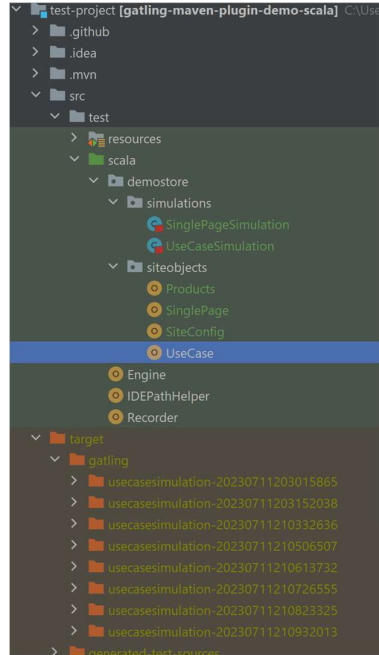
test-project [gatling-maven-plugin-demo-scala] C:\Use
.github
.idea
.mvn
src
test
resources
scala
demostore
simulations
SinglePageSimulation
UseCaseSimulation
siteobjects
Products
SinglePage
SiteConfig
UseCase
Engine
IDEPathHelper
Recorder
target
gatling
usecasesimulation-20230711203015865
usecasesimulation-20230711203152038
usecasesimulation-20230711210332636
usecasesimulation-20230711210506507
usecasesimulation-20230711210613732
usecasesimulation-20230711210726555
usecasesimulation-20230711210823325
usecasesimulation-20230711210932013
generated-test-sources